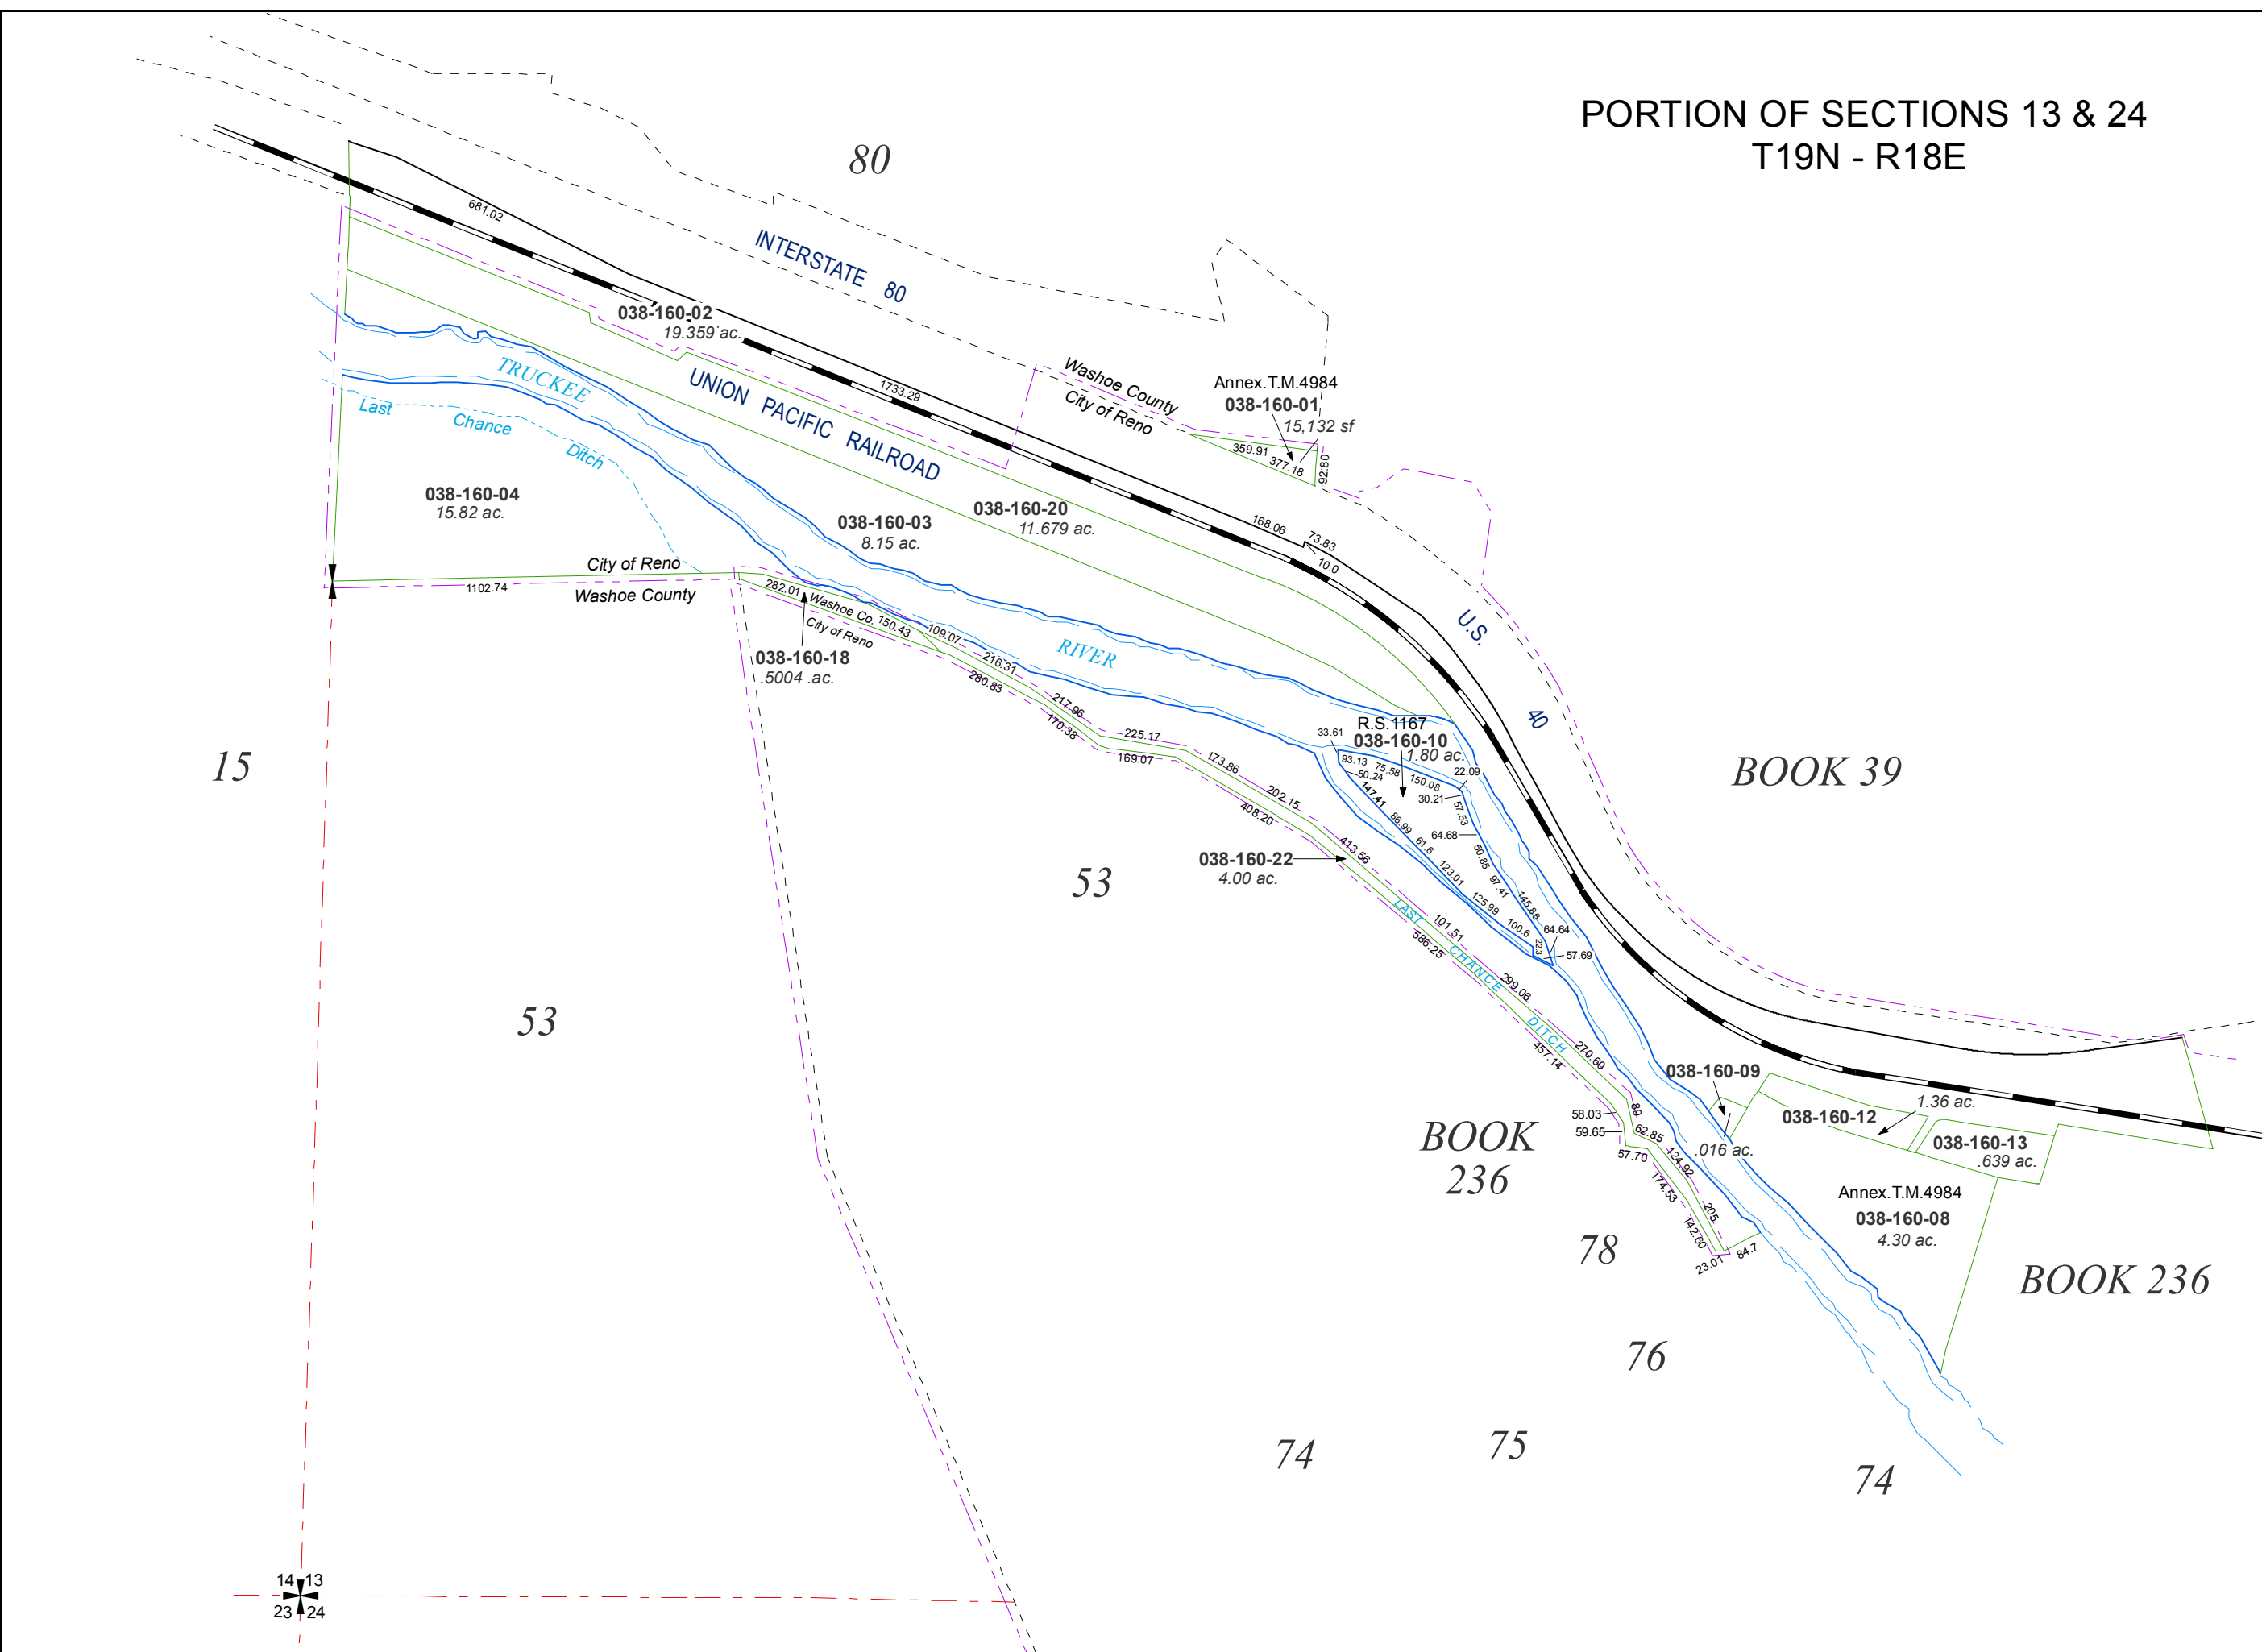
PORTION OF SECTIONS 13 & 24
T19N - R18E

80

INTERSTATE 80

681.02

038-160-02
19.359 ac.

1733.29

UNION PACIFIC RAILROAD

TRUCKEE

Last Chance Ditch

Washoe County
City of Reno

Annex.T.M.4984
038-160-01
15,132 sf
359.91
377.18
92.80

038-160-04
15.82 ac.

038-160-03
8.15 ac.

038-160-20
11.679 ac.

168.06
73.83
10.0

U.S. 40

City of Reno
Washoe County
1102.74

282.01
Washoe Co.
City of Reno
150.43
109.07
216.31
280.83

038-160-18
.5004 .ac.

RIVER

217.96
170.38
225.17
169.07

R.S.1167
038-160-10
1.80 ac.
33.61
93.13
75.58
50.24
150.08
22.09
147.41
30.21
57.53
86.99
61.6
64.68
123.01
50.85
97.41
125.99
145.86
100.6
64.64
22
57.69

173.86
202.15
408.20
413.56

038-160-22
4.00 ac.

BOOK 39

15

53

53

LAST CHANCE DITCH
101.51
586.25
299.06
270.60
457.14

038-160-09
.016 ac.

038-160-12
1.36 ac.

038-160-13
.639 ac.

58.03
59.65
57.70
89
62.85
124.92
174.53
205
142.80
84.7
23.01

BOOK 236

Annex.T.M.4984
038-160-08
4.30 ac.

BOOK 236

78

76

74

75

74

14 13
23 24